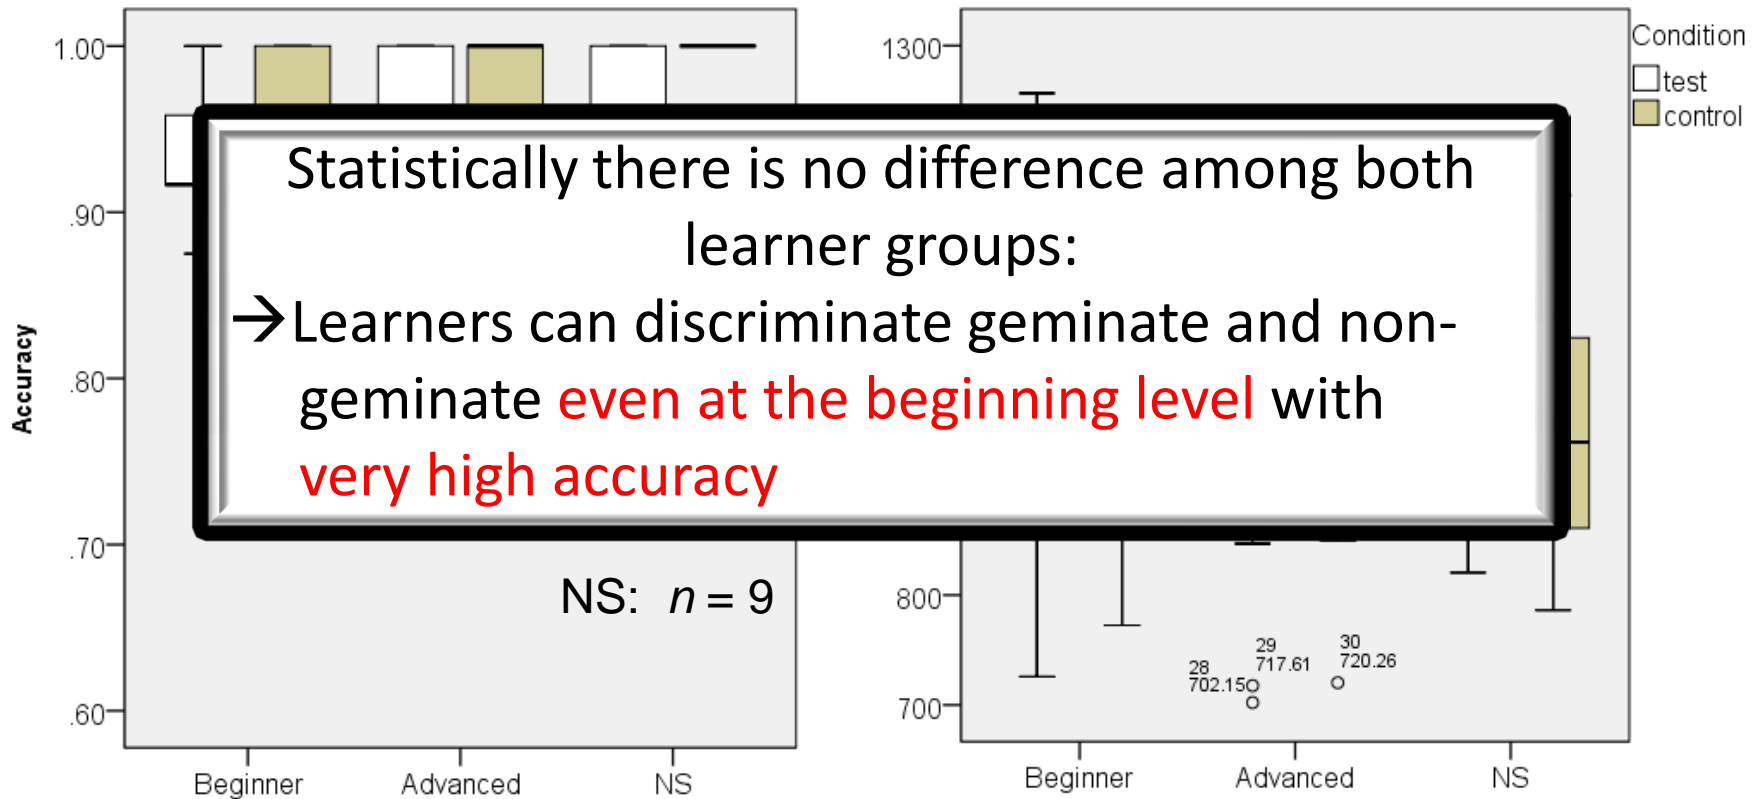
1.00

.90

.80

.70

.60

Accuracy

Beginner Advanced NS

1300

800

700

Beginner Advanced NS

Condition
test
control

28
702.15

29
717.61

30
720.26

Statistically there is no difference among both learner groups:

→Learners can discriminate geminate and non-geminate even at the beginning level with very high accuracy

NS: $n = 9$